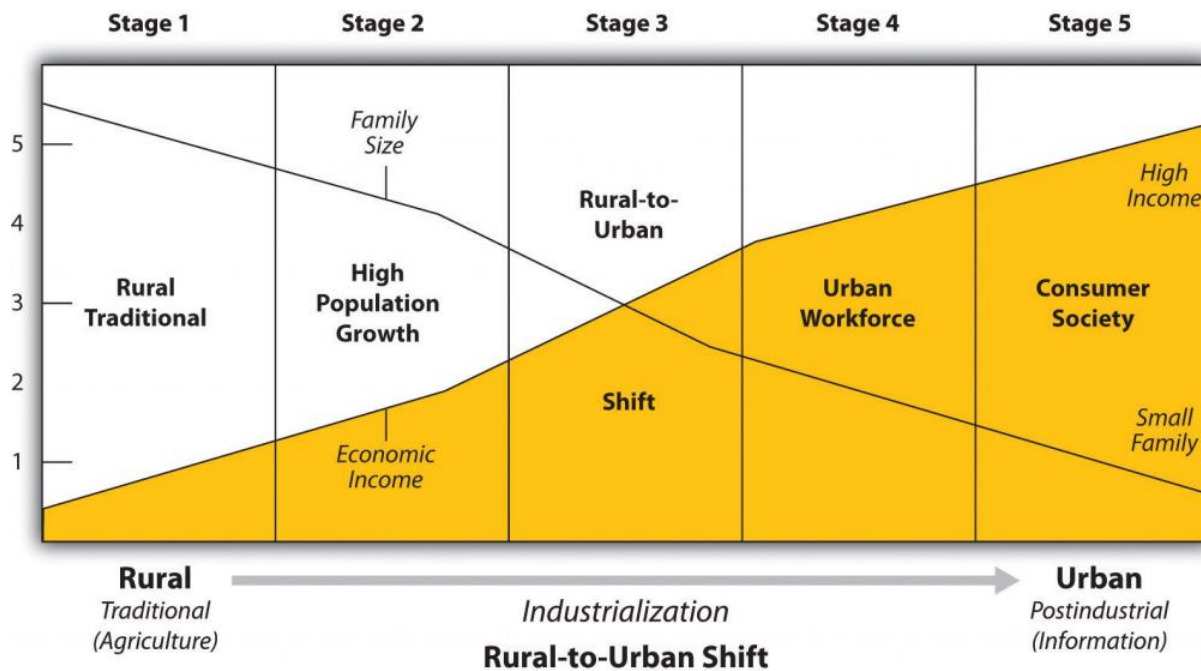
Stage 1
Stage 2
Stage 3
Stage 4
Stage 5

5
4
3
2
1

Family Size

Rural Traditional

High Population Growth

Rural-to-Urban

Shift

Urban Workforce

Consumer Society

High Income

Small Family

Economic Income

Rural
Traditional (Agriculture)

Industrialization

Urban
Postindustrial (Information)

Rural-to-Urban Shift